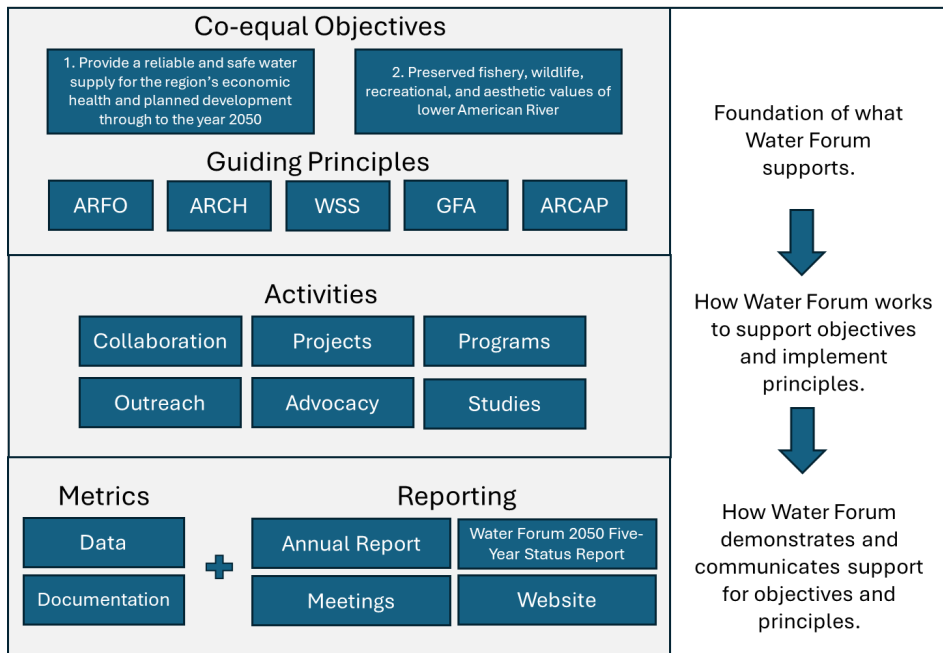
Co-equal Objectives

1. Provide a reliable and safe water supply for the region's economic health and planned development through to the year 2050

2. Preserved fishery, wildlife, recreational, and aesthetic values of lower American River

Guiding Principles

ARFO

ARCH

WSS

GFA

ARCAP

Foundation of what Water Forum supports.

Activities

Collaboration

Projects

Programs

Outreach

Advocacy

Studies

How Water Forum works to support objectives and implement principles.

Metrics

Data

Documentation

+

Reporting

Annual Report

Water Forum 2050 Five-Year Status Report

Meetings

Website

How Water Forum demonstrates and communicates support for objectives and principles.